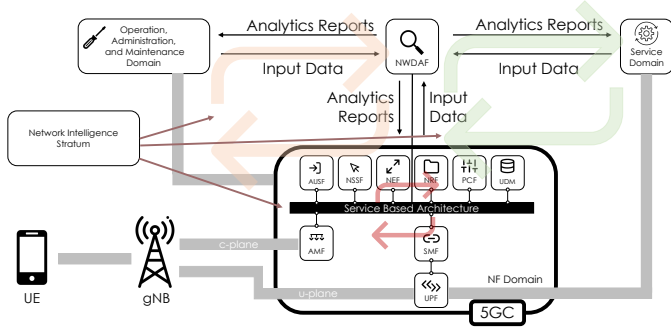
Operation, Administration, and Maintenance Domain

Analytics Reports

Input Data

NWDAF

Analytics Reports

Input Data

Service Domain

Analytics Reports

Input Data

Network Intelligence Stratum

AUSF

NSSF

NEF

NRF

PCF

UDM

Service Based Architecture

AMF

SMF

c-plane

NF Domain

UPF

u-plane

UE

gNB

5GC